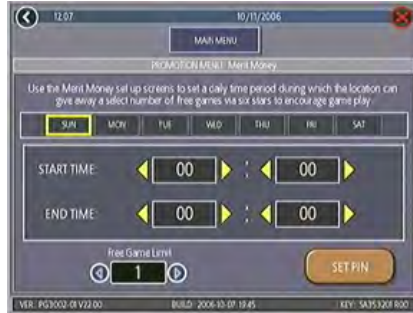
12:07 10/11/2006

MAIN MENU

PROMOTION MENU: Merit Money

Use the Merit Money set up screens to set a daily time period during which the location can give away a select number of free games via six stars to encourage game play.

SUN MON TUE WED THU FRI SAT

START TIME: 00 : 00

END TIME: 00 : 00

Free Game Limit
1

SET PIN

VER: PG3002-01 V22.00 BUILD: 2006-10-07 19:45 KEY: SA353201 R00